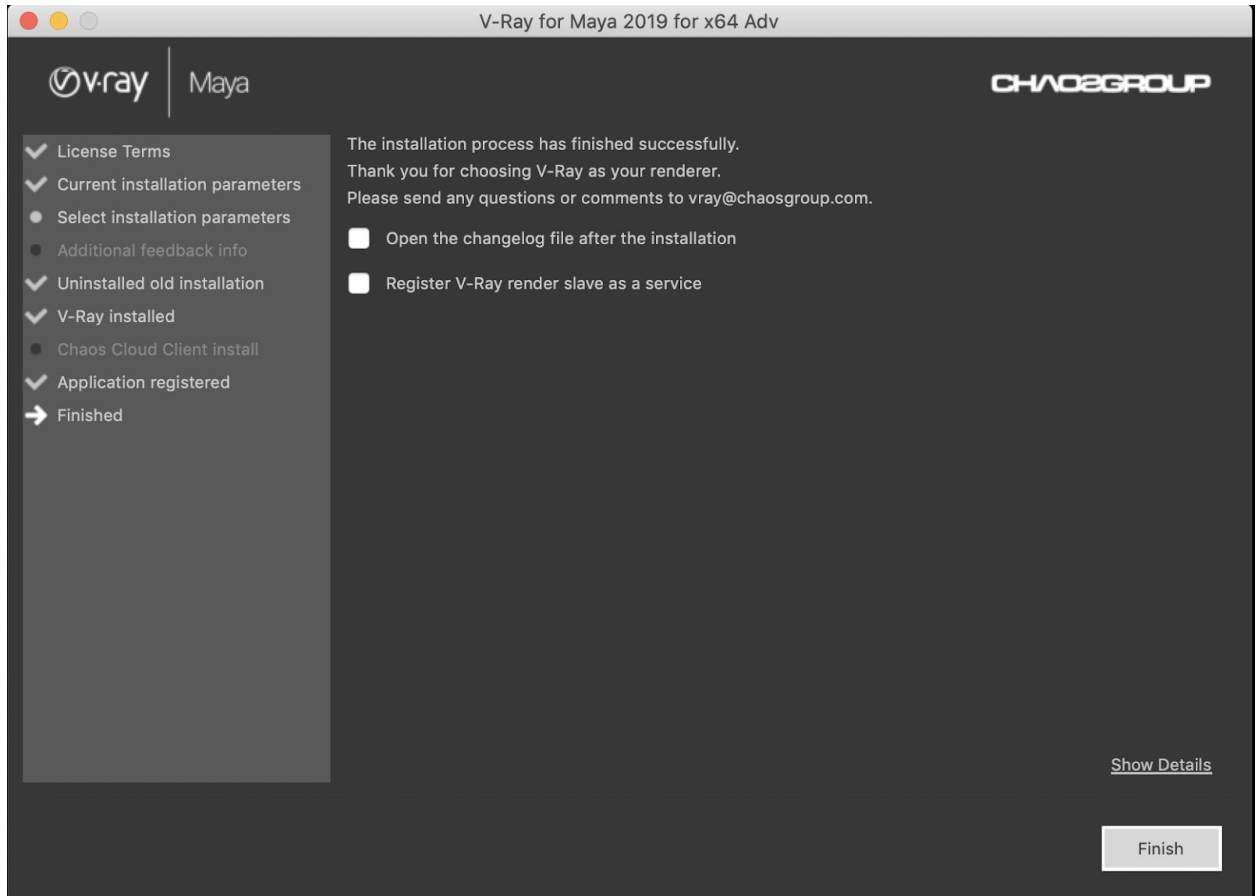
V-Ray for Maya 2019 for x64 Adv

v·ray | Maya

CHAOSGROUP

License Terms
Current installation parameters
Select installation parameters
Additional feedback info
Uninstalled old installation
V-Ray installed
Chaos Cloud Client install
Application registered
Finished

The installation process has finished successfully.
Thank you for choosing V-Ray as your renderer.
Please send any questions or comments to vray@chaosgroup.com.

Open the changelog file after the installation

Register V-Ray render slave as a service

Show Details

Finish